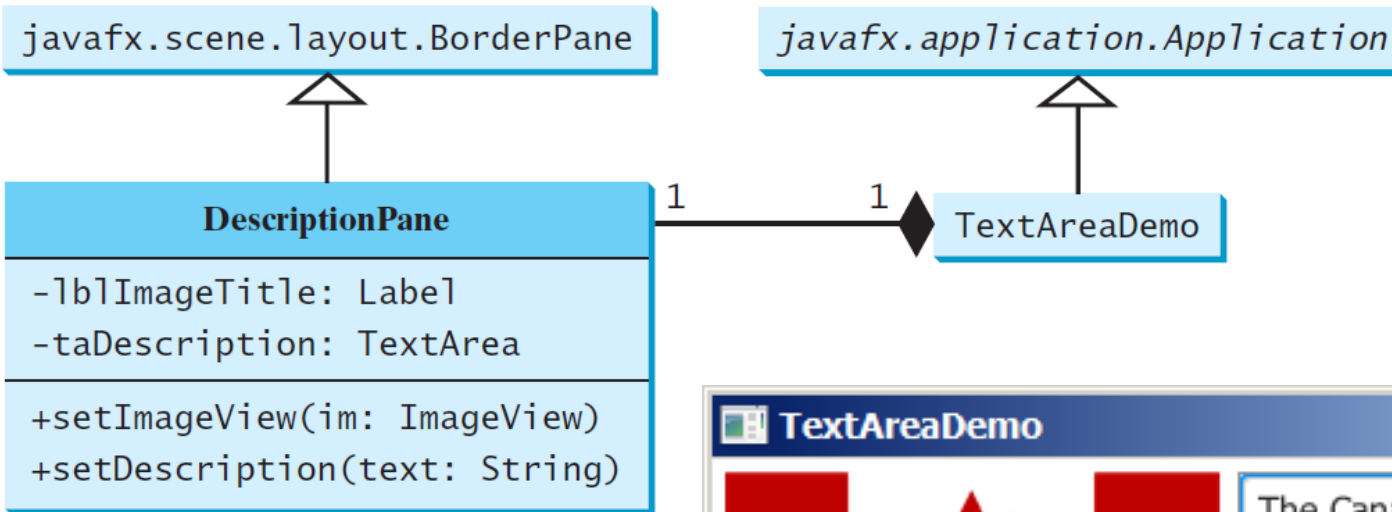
javafx.scene.layout.BorderPane

javafx.application.Application

DescriptionPane

1

1

TextAreaDemo

-lblImageTitle: Label
-taDescription: TextArea

+setImageView(im: ImageView)
+setDescription(text: String)

TextAreaDemo

The Can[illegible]